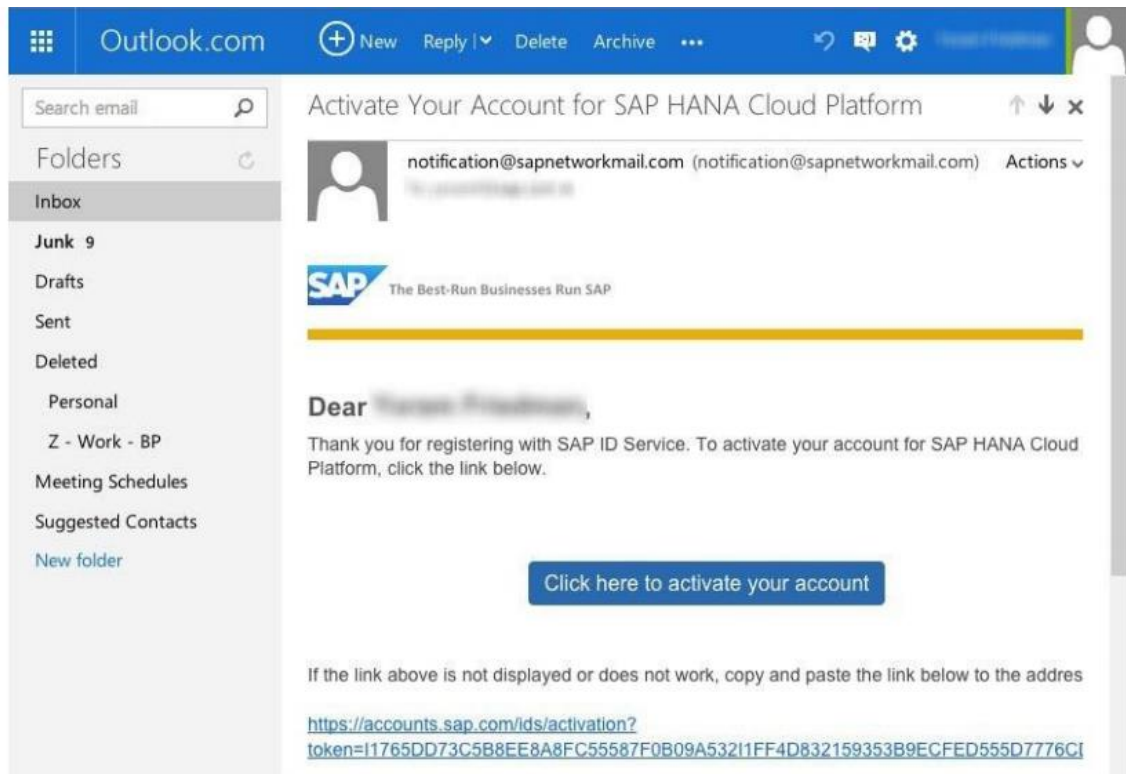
Outlook.com New Reply | Delete Archive •••

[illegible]

Search email

Folders

Inbox

Junk 9

Drafts

Sent

Deleted

Personal

Z - Work - BP

Meeting Schedules

Suggested Contacts

New folder

Activate Your Account for SAP HANA Cloud Platform

notification@sapnetworkmail.com (notification@sapnetworkmail.com) Actions

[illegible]

SAP The Best-Run Businesses Run SAP

Dear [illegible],

Thank you for registering with SAP ID Service. To activate your account for SAP HANA Cloud Platform, click the link below.

Click here to activate your account

If the link above is not displayed or does not work, copy and paste the link below to the addres

https://accounts.sap.com/ids/activation?token=I1765DD73C5B8EE8A8FC55587F0B09A532I1FF4D832159353B9ECFED555D7776CI